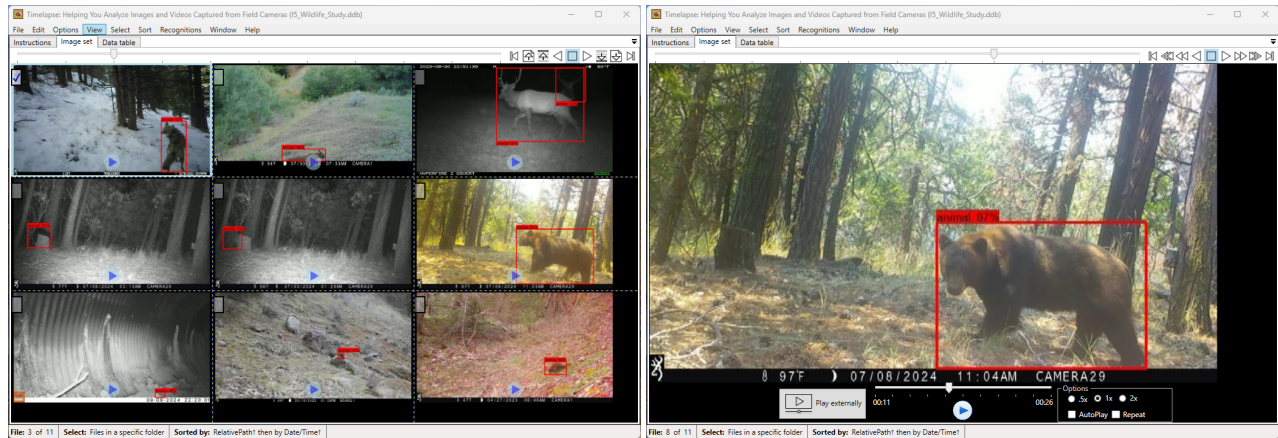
Timelapse: Helping You Analyze Images and Videos Captured from Field Cameras (I5_Wildlife_Study.ddb)

File Edit Options View Select Sort Recognitions Window Help

Instructions Image set Data table

07/08/2024 11:04AM CAMERA29

File: 3 of 11 Select: Files in a specific folder Sorted by: RelativePath↑ then by Date/Time↑

Timelapse: Helping You Analyze Images and Videos Captured from Field Cameras (I5_Wildlife_Study.ddb)

File Edit Options View Select Sort Recognitions Window Help

Instructions Image set Data table

animal 97%

97°F 07/08/2024 11:04AM CAMERA29

Play externally

00:11

00:26

Options

.5x 1x 2x

AutoPlay Repeat

File: 8 of 11 Select: Files in a specific folder Sorted by: RelativePath↑ then by Date/Time↑